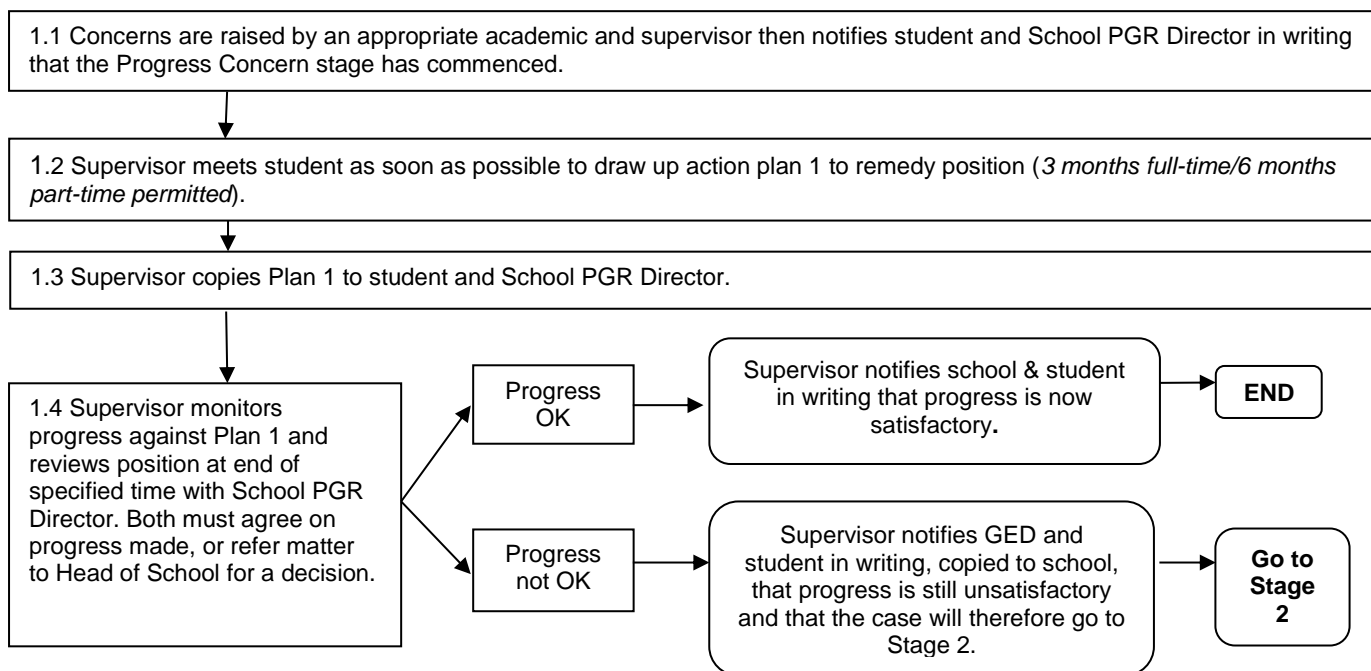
1.1 Concerns are raised by an appropriate academic and supervisor then notifies student and School PGR Director in writing that the Progress Concern stage has commenced.

1.2 Supervisor meets student as soon as possible to draw up action plan 1 to remedy position (*3 months full-time/6 months part-time permitted*).

1.3 Supervisor copies Plan 1 to student and School PGR Director.

1.4 Supervisor monitors progress against Plan 1 and reviews position at end of specified time with School PGR Director. Both must agree on progress made, or refer matter to Head of School for a decision.

Progress OK

Supervisor notifies school & student in writing that progress is now satisfactory.

END

Progress not OK

Supervisor notifies GED and student in writing, copied to school, that progress is still unsatisfactory and that the case will therefore go to Stage 2.

Go to Stage 2